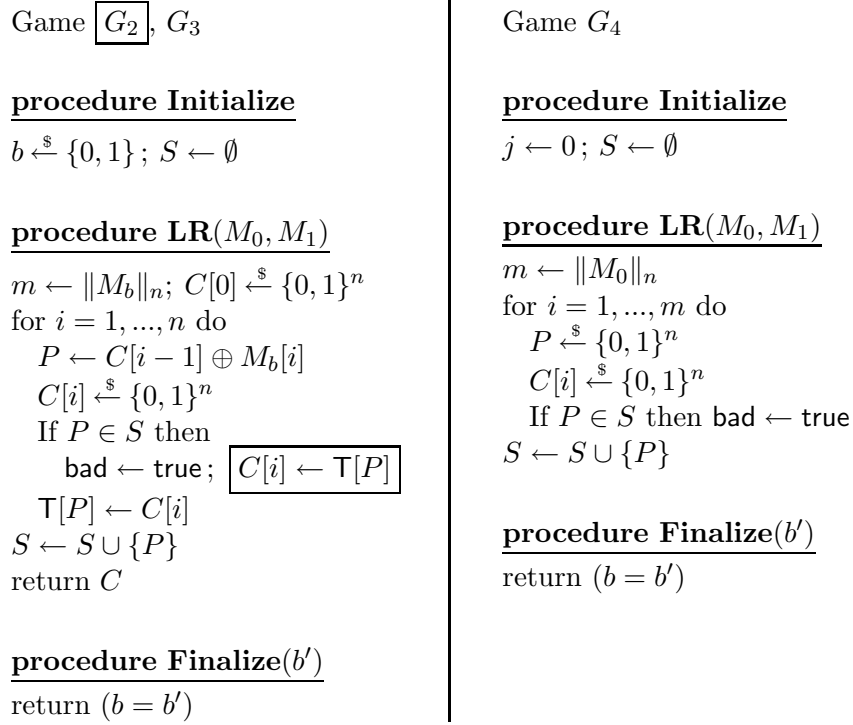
Game $\boxed{G_2}$, $G_3$

**procedure Initialize**

$b \stackrel{\$}{\leftarrow} \{0,1\}$ ; $S \leftarrow \emptyset$

**procedure LR**$(M_0, M_1)$

$m \leftarrow \|M_b\|_n$; $C[0] \stackrel{\$}{\leftarrow} \{0,1\}^n$
for $i = 1, ..., n$ do
$P \leftarrow C[i-1] \oplus M_b[i]$
$C[i] \stackrel{\$}{\leftarrow} \{0,1\}^n$
If $P \in S$ then
$\mathsf{bad} \leftarrow \mathsf{true}$ ; $\boxed{C[i] \leftarrow \mathsf{T}[P]}$
$\mathsf{T}[P] \leftarrow C[i]$
$S \leftarrow S \cup \{P\}$
return $C$

**procedure Finalize**$(b')$

return $(b = b')$

Game $G_4$

**procedure Initialize**

$j \leftarrow 0$ ; $S \leftarrow \emptyset$

**procedure LR**$(M_0, M_1)$

$m \leftarrow \|M_0\|_n$
for $i = 1, ..., m$ do
$P \stackrel{\$}{\leftarrow} \{0,1\}^n$
$C[i] \stackrel{\$}{\leftarrow} \{0,1\}^n$
If $P \in S$ then $\mathsf{bad} \leftarrow \mathsf{true}$
$S \leftarrow S \cup \{P\}$

**procedure Finalize**$(b')$

return $(b = b')$